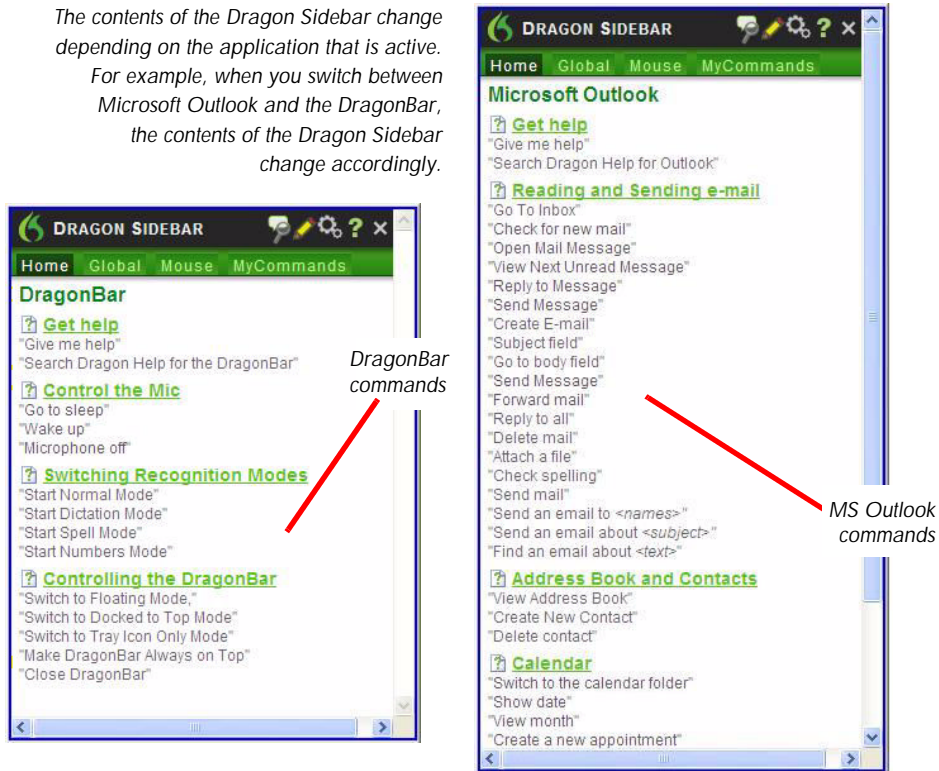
The contents of the Dragon Sidebar change depending on the application that is active. For example, when you switch between Microsoft Outlook and the DragonBar, the contents of the Dragon Sidebar change accordingly.

DRAGON SIDEBAR ? ×
Home Global Mouse MyCommands
DragonBar
Get help
"Give me help"
"Search Dragon Help for the DragonBar"
Control the Mic
"Go to sleep"
"Wake up"
"Microphone off"
Switching Recognition Modes
"Start Normal Mode"
"Start Dictation Mode"
"Start Spell Mode"
"Start Numbers Mode"
Controlling the DragonBar
"Switch to Floating Mode,"
"Switch to Docked to Top Mode"
"Switch to Tray Icon Only Mode"
"Make DragonBar Always on Top"
"Close DragonBar"

DragonBar commands

DRAGON SIDEBAR ? ×
Home Global Mouse MyCommands
Microsoft Outlook
Get help
"Give me help"
"Search Dragon Help for Outlook"
Reading and Sending e-mail
"Go To Inbox"
"Check for new mail"
"Open Mail Message"
"View Next Unread Message"
"Reply to Message"
"Send Message"
"Create E-mail"
"Subject field"
"Go to body field"
"Send Message"
"Forward mail"
"Reply to all"
"Delete mail"
"Attach a file"
"Check spelling"
"Send mail"
"Send an email to <names>"
"Send an email about <subject>"
"Find an email about <text>"
Address Book and Contacts
"View Address Book"
"Create New Contact"
"Delete contact"
Calendar
"Switch to the calendar folder"
"Show date"
"View month"
"Create a new appointment"

MS Outlook commands